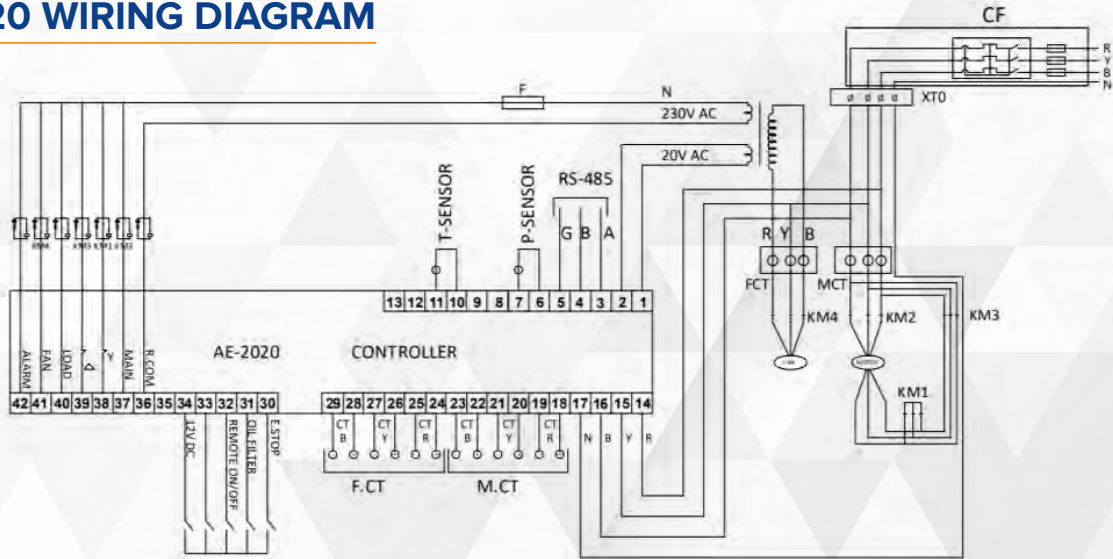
20 WIRING DIAGRAM

CF

R
Y
B
N

F

N

230V AC

XT0

20V AC

T-SENSOR

P-SENSOR

RS-485

G B A

R Y B

FCT

MCT

KM4

KM2

KM3

13 12 11 10 9 8 7 6 5 4 3 2 1

ALARM FAN LOAD Y Δ MAIN R.COM

AE-2020

CONTROLLER

KM1

42 41 40 39 38 37 36 35 34 33 32 31 30

29 28 27 26 25 24 23 22 21 20 19 18 17 16 15 14

12V DC

REMOTE ON/OFF

OIL FILTER

E.STOP

CT B

CT Y

CT R

CT B

CT Y

CT R

N B Y R

F.CT

M.CT